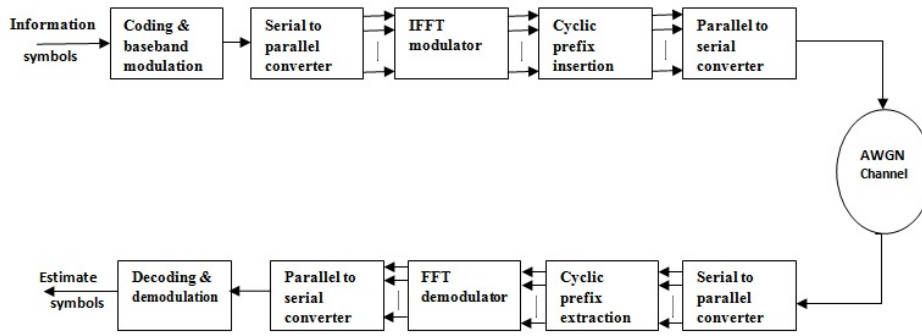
Information symbols

Coding & baseband modulation

Serial to parallel converter

IFFT modulator

Cyclic prefix insertion

Parallel to serial converter

AWGN Channel

Serial to parallel converter

Cyclic prefix extraction

FFT demodulator

Parallel to serial converter

Decoding & demodulation

Estimate symbols